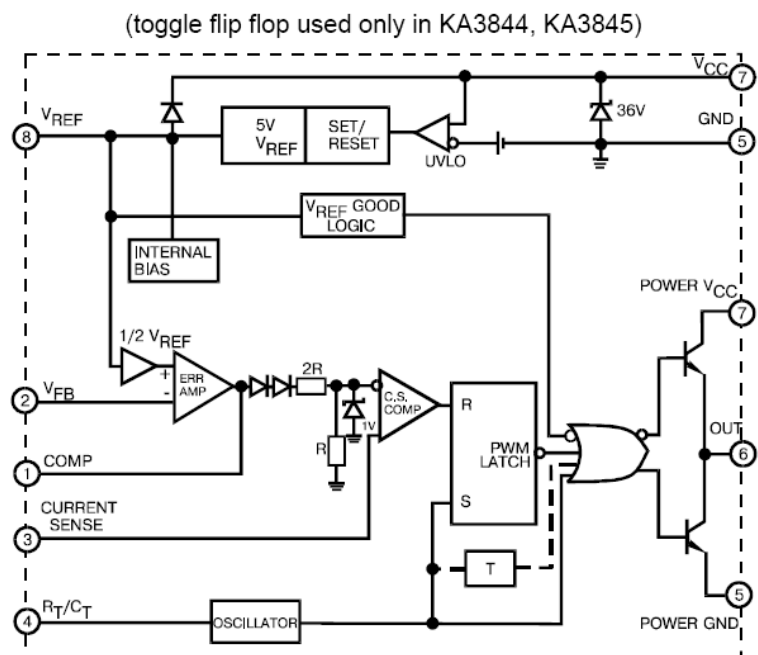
(toggle flip flop used only in KA3844, KA3845)

$V_{CC}$ 7

$V_{REF}$ 8

5V $V_{REF}$

SET/ RESET

UVLO

36V

GND 5

$V_{REF}$ GOOD LOGIC

INTERNAL BIAS

POWER $V_{CC}$ 7

1/2 $V_{REF}$

+

-

ERR AMP

2R

C.S. COMP

R

1V

R

2 $V_{FB}$

PWM LATCH

OUT 6

1 COMP

CURRENT SENSE

3

S

T

4 $R_T/C_T$

OSCILLATOR

5 POWER GND